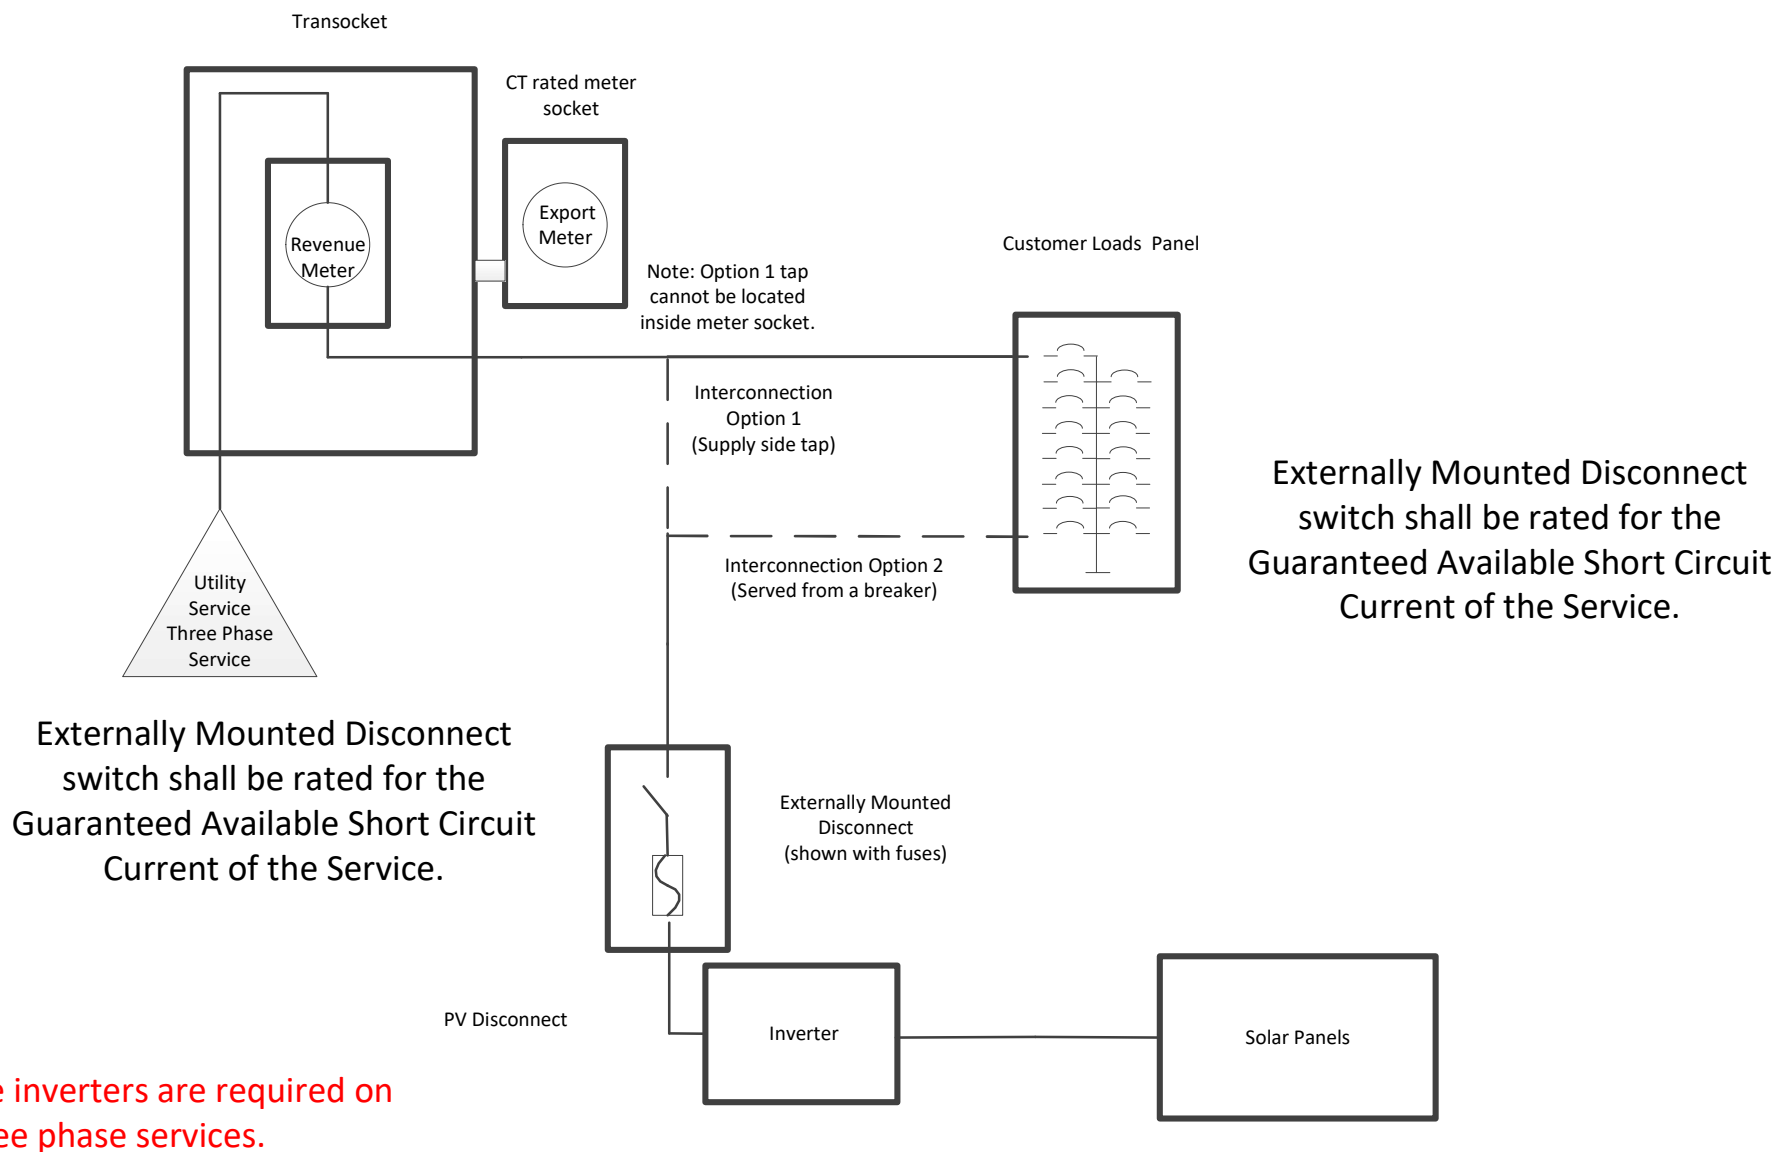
Transocket

CT rated meter socket

Revenue Meter

Export Meter

Note: Option 1 tap cannot be located inside meter socket.

Customer Loads Panel

Interconnection Option 1 (Supply side tap)

Interconnection Option 2 (Served from a breaker)

Externally Mounted Disconnect switch shall be rated for the Guaranteed Available Short Circuit Current of the Service.

Utility Service Three Phase Service

Externally Mounted Disconnect switch shall be rated for the Guaranteed Available Short Circuit Current of the Service.

Externally Mounted Disconnect (shown with fuses)

PV Disconnect

Inverter

Solar Panels

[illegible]e inverters are required on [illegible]ee phase services.